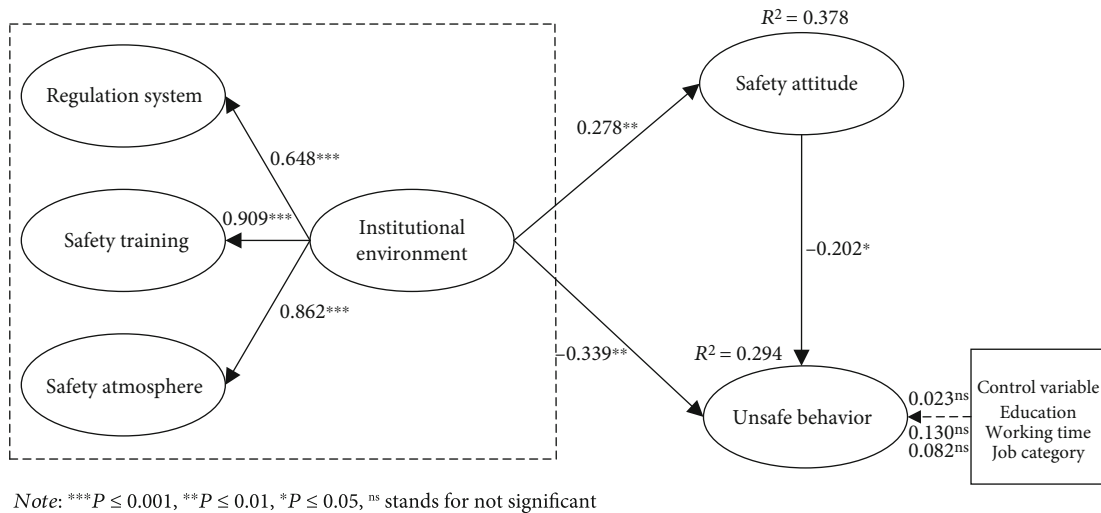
Regulation system

Safety training

Safety atmosphere

0.648***

0.909***

0.862***

Institutional environment

0.278**

$R^2 = 0.378$

Safety attitude

−0.202*

−0.339**

$R^2 = 0.294$

Unsafe behavior

0.023ns

0.130ns

0.082ns

Control variable
Education
Working time
Job category

*Note*: ***$P \leq 0.001$, **$P \leq 0.01$, *$P \leq 0.05$, ns stands for not significant